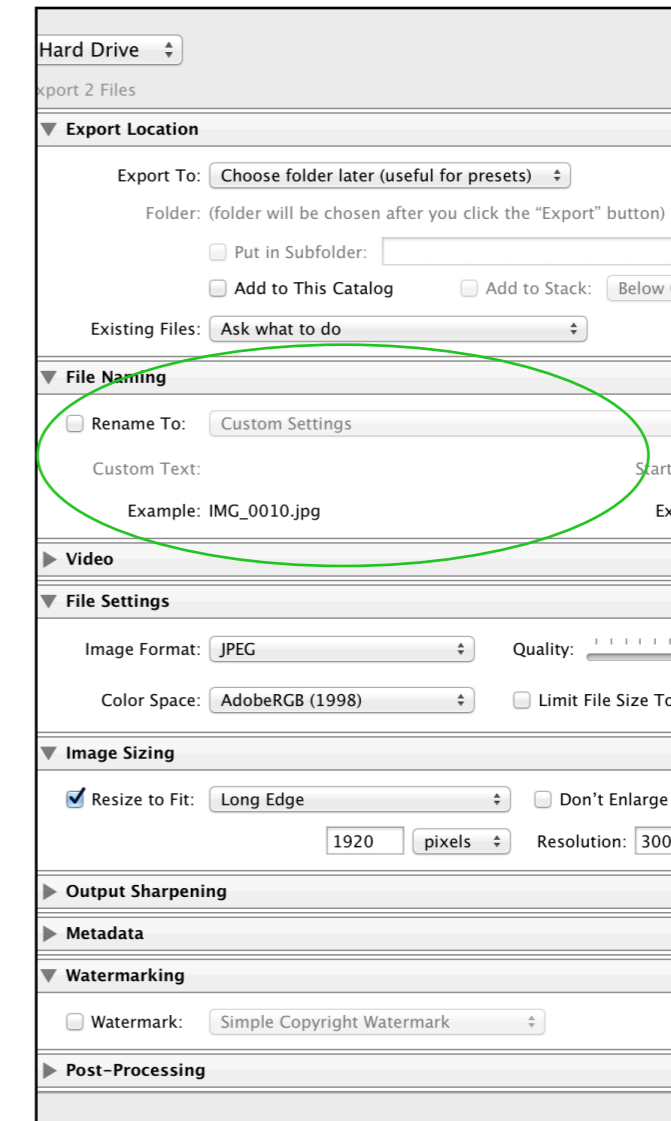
Hard Drive

xport 2 Files

Export Location

Export To: Choose folder later (useful for presets)

Folder: (folder will be chosen after you click the “Export” button)

Put in Subfolder:

Add to This Catalog

Add to Stack: Below

Existing Files: Ask what to do

File Naming

Rename To: Custom Settings

Custom Text:

Start

Example: IMG_0010.jpg

Ex

Video

File Settings

Image Format: JPEG

Quality:

Color Space: AdobeRGB (1998)

Limit File Size To

Image Sizing

Resize to Fit: Long Edge

Don’t Enlarge

1920 pixels

Resolution: 300

Output Sharpening

Metadata

Watermarking

Watermark: Simple Copyright Watermark

Post-Processing